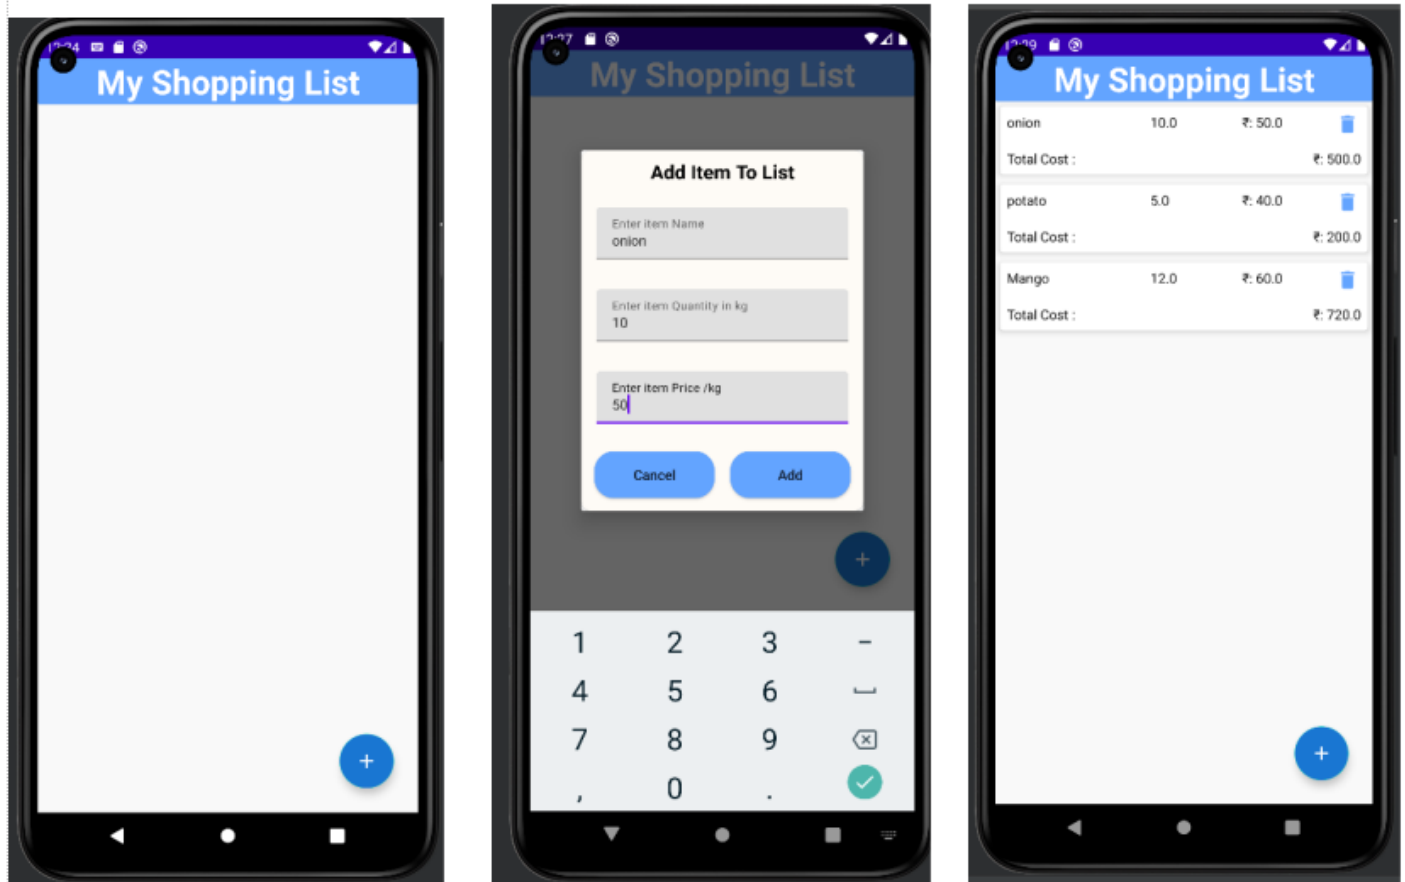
12:24

My Shopping List

+

12:27

My Shopping List

Add Item To List

Enter item Name
onion

Enter item Quantity in kg
10

Enter item Price /kg
50

Cancel

Add

+

1 2 3 -
4 5 6 ␣
7 8 9
, 0 .

12:29

My Shopping List

| onion | 10.0 | ₹: 50.0 |
|---|---|---|
| Total Cost : | | ₹: 500.0 |
| potato | 5.0 | ₹: 40.0 |
| Total Cost : | | ₹: 200.0 |
| Mango | 12.0 | ₹: 60.0 |
| Total Cost : | | ₹: 720.0 |

+